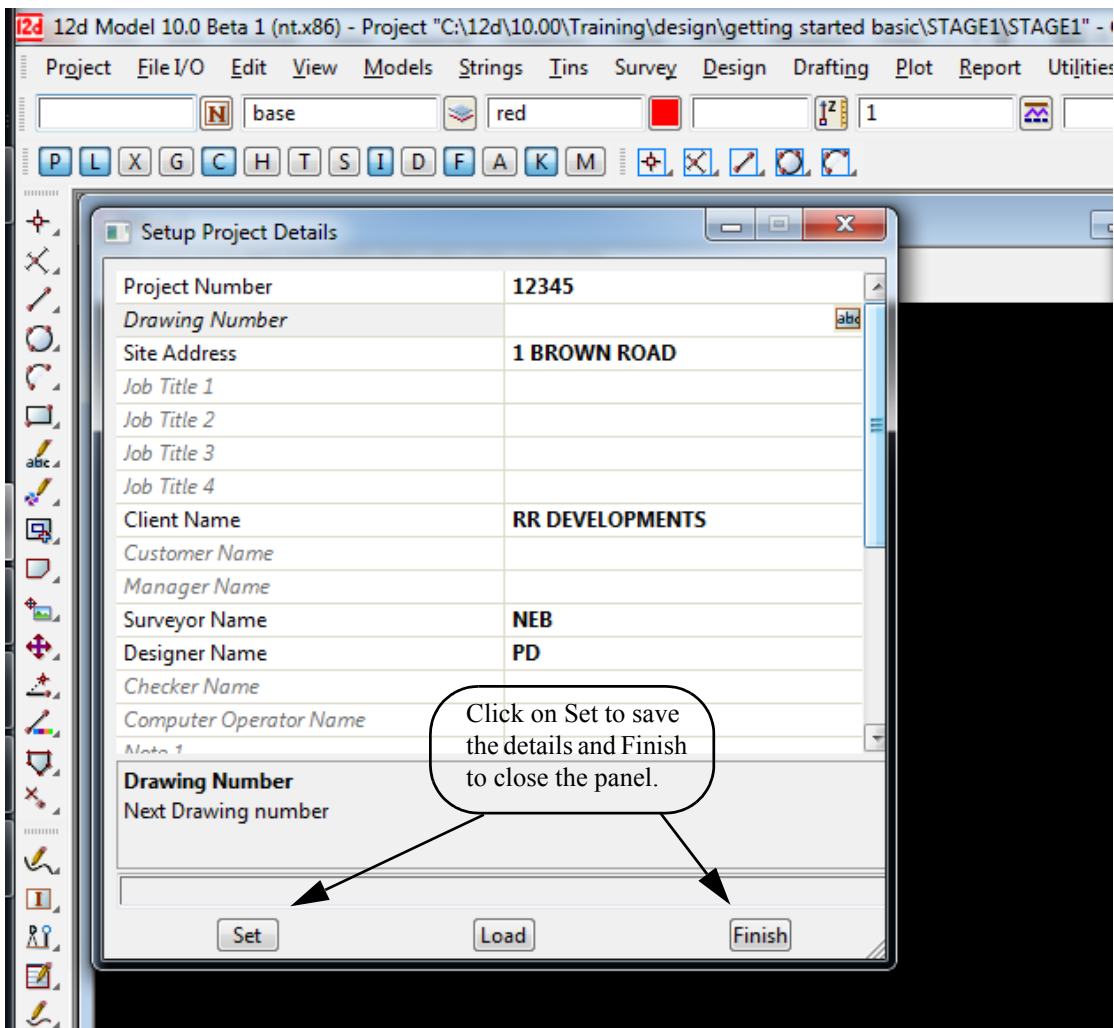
12d 12d Model 10.0 Beta 1 (nt.x86) - Project "C:\12d\10.00\Training\design\getting started basic\STAGE1\STAGE1" -

Project File I/O Edit View Models Strings Tins Survey Design Drafting Plot Report Utilities

N base red 1

P L X G C H T S I D F A K M

Setup Project Details

| | |
|---|---|
| Project Number | 12345 |
| Drawing Number | |
| Site Address | 1 BROWN ROAD |
| Job Title 1 | |
| Job Title 2 | |
| Job Title 3 | |
| Job Title 4 | |
| Client Name | RR DEVELOPMENTS |
| Customer Name | |
| Manager Name | |
| Surveyor Name | NEB |
| Designer Name | PD |
| Checker Name | |
| Computer Operator Name | |
| Note 1 | |

Click on Set to save the details and Finish to close the panel.

Drawing Number
Next Drawing number

Set Load Finish